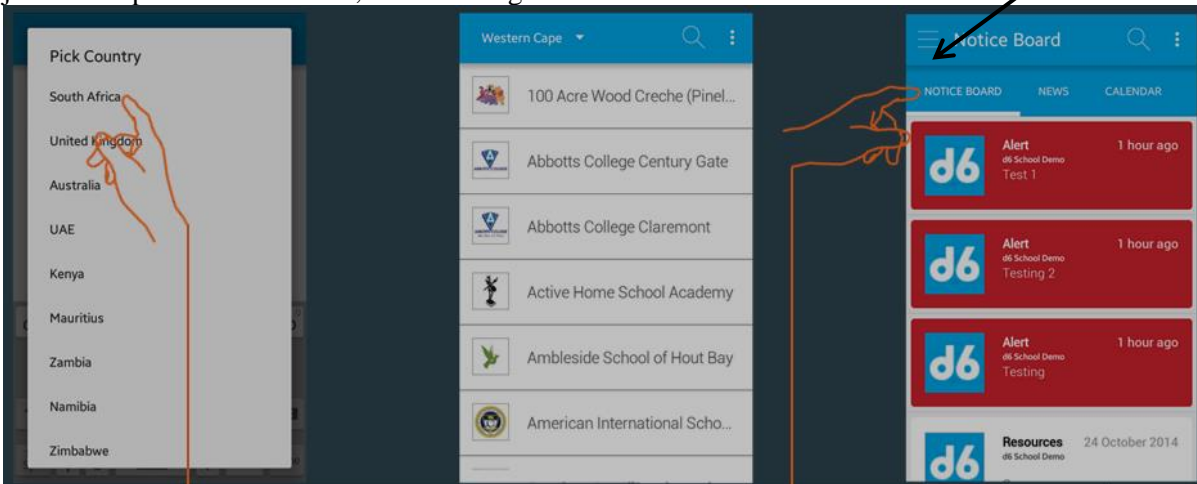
Pick Country

South Africa

United Kingdom

Australia

UAE

Kenya

Mauritius

Zambia

Namibia

Zimbabwe

Western Cape

100 Acre Wood Creche (Pinel...

Abbotts College Century Gate

Abbotts College Claremont

Active Home School Academy

Ambleside School of Hout Bay

American International Scho...

Notice Board

NOTICE BOARD NEWS CALENDAR

d6 Alert d6 School Demo Test 1 1 hour ago

d6 Alert d6 School Demo Testing 2 1 hour ago

d6 Alert d6 School Demo Testing 1 hour ago

d6 Resources d6 School Demo 24 October 2014